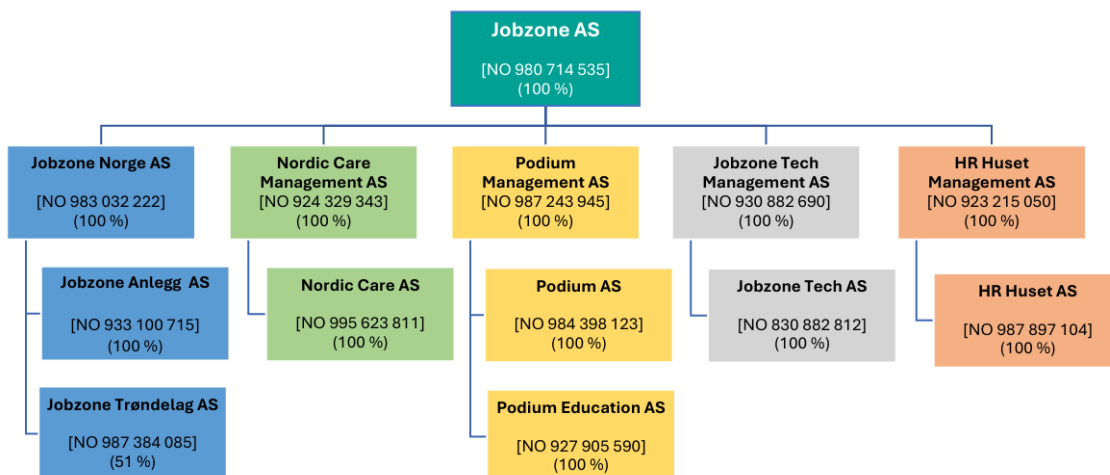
Jobzone AS
[NO 980 714 535]
(100 %)

Jobzone Norge AS
[NO 983 032 222]
(100 %)

Jobzone Anlegg AS
[NO 933 100 715]
(100 %)

Jobzone Trøndelag AS
[NO 987 384 085]
(51 %)

Nordic Care Management AS
[NO 924 329 343]
(100 %)

Nordic Care AS
[NO 995 623 811]
(100 %)

Podium Management AS
[NO 987 243 945]
(100 %)

Podium AS
[NO 984 398 123]
(100 %)

Podium Education AS
[NO 927 905 590]
(100 %)

Jobzone Tech Management AS
[NO 930 882 690]
(100 %)

Jobzone Tech AS
[NO 830 882 812]
(100 %)

HR Huset Management AS
[NO 923 215 050]
(100 %)

HR Huset AS
[NO 987 897 104]
(100 %)